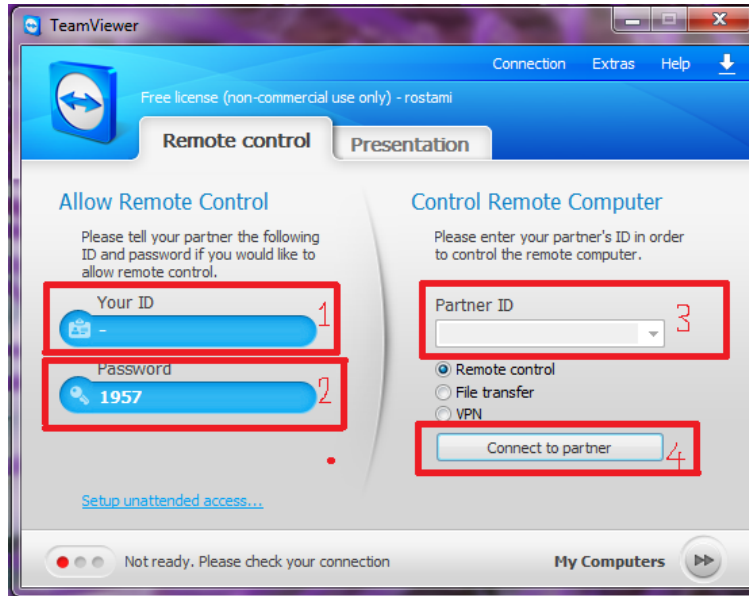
TeamViewer

Connection Extras Help

Free license (non-commercial use only) - rostami

Remote control Presentation

Allow Remote Control

Please tell your partner the following ID and password if you would like to allow remote control.

Your ID

-

1

Password

1957

2

Control Remote Computer

Please enter your partner's ID in order to control the remote computer.

Partner ID

3

Remote control

File transfer

VPN

Connect to partner

4

Setup unattended access...

Not ready. Please check your connection

My Computers